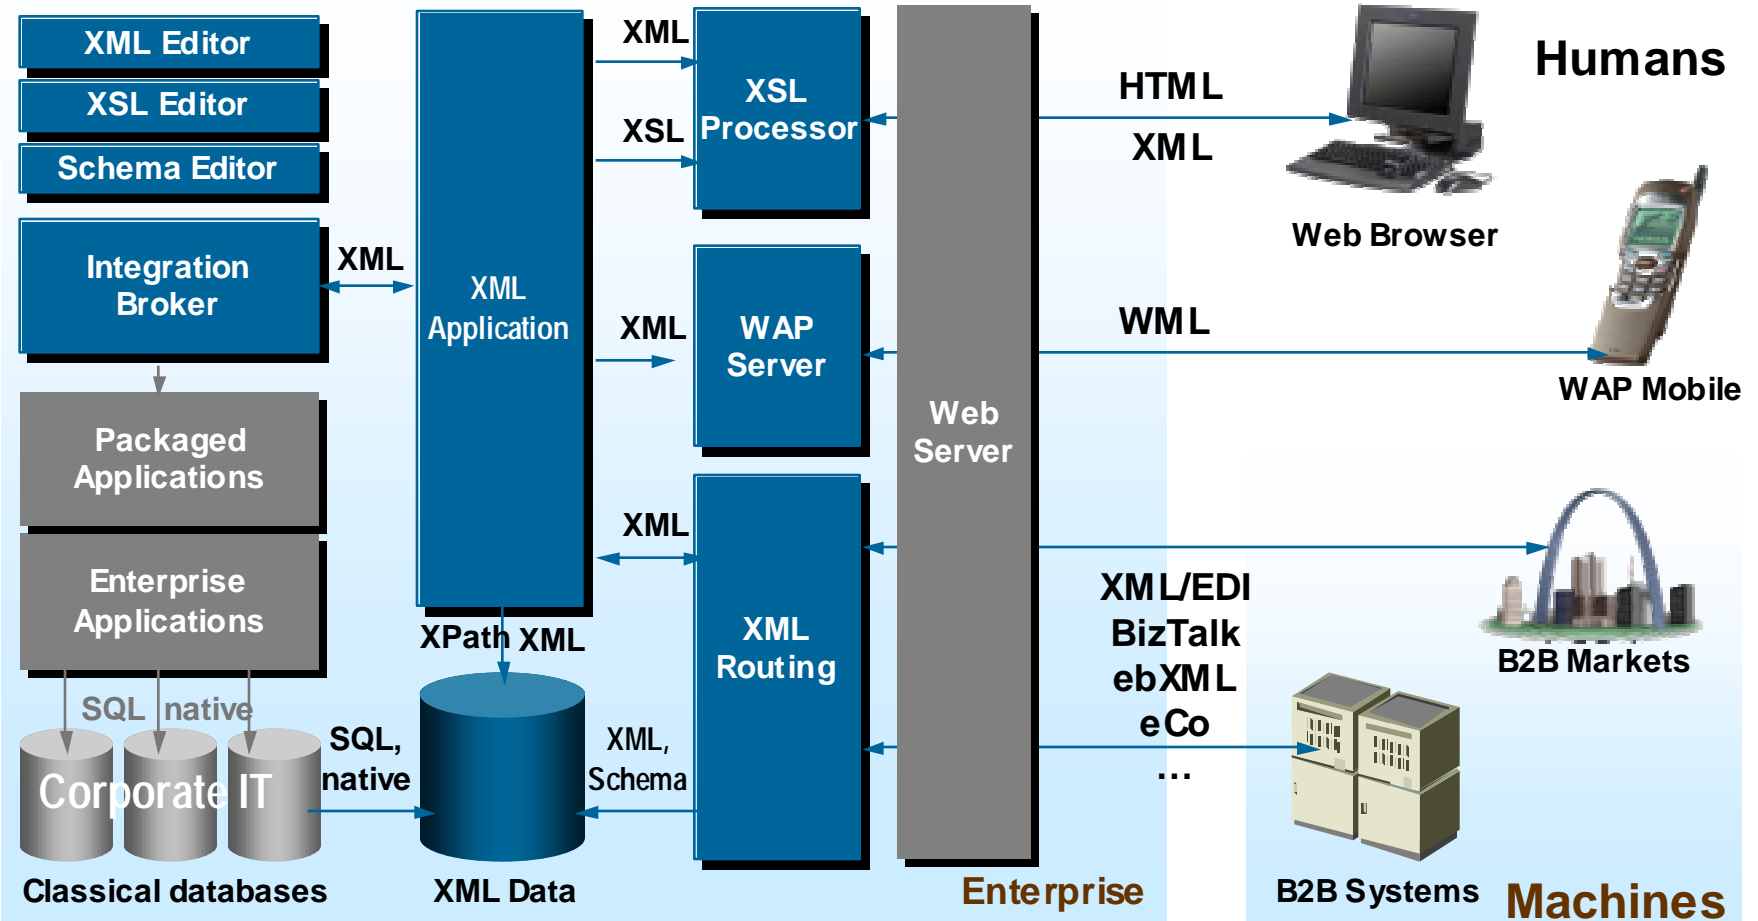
XML Editor

XSL Editor

Schema Editor

Integration Broker

XML

Packaged Applications

Enterprise Applications

SQL native

Corporate IT

Classical databases

XML Application

XPath XML

SQL, native

XML Data

XML

XSL

XSL Processor

XML

WAP Server

XML

XML Routing

XML, Schema

Web Server

Enterprise

HTML

XML

Web Browser

Humans

WML

WAP Mobile

B2B Markets

XML/EDI
BizTalk
ebXML
eCo
...

B2B Systems

Machines